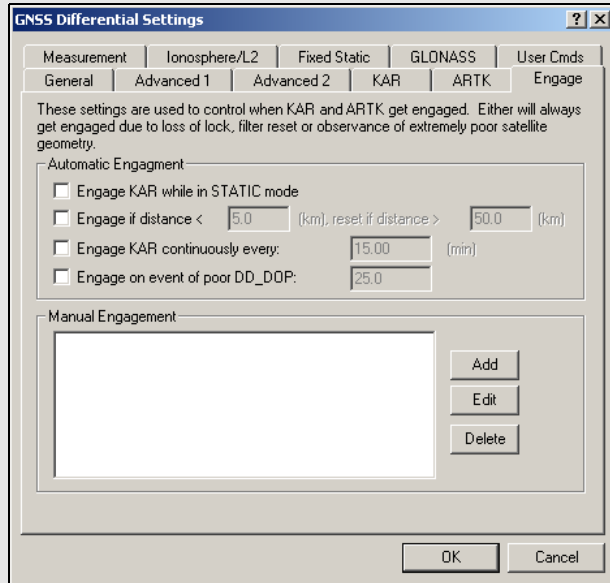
GNSS Differential Settings

?

×

Measurement | Ionosphere/L2 | Fixed Static | GLONASS | User Cmds

General | Advanced 1 | Advanced 2 | KAR | ARTK | Engage

These settings are used to control when KAR and ARTK get engaged. Either will always get engaged due to loss of lock, filter reset or observance of extremely poor satellite geometry.

Automatic Engagment

Engage KAR while in STATIC mode

Engage if distance < 5.0 (km), reset if distance > 50.0 (km)

Engage KAR continuously every: 15.00 (min)

Engage on event of poor DD_DOP: 25.0

Manual Engagement

Add

Edit

Delete

OK

Cancel